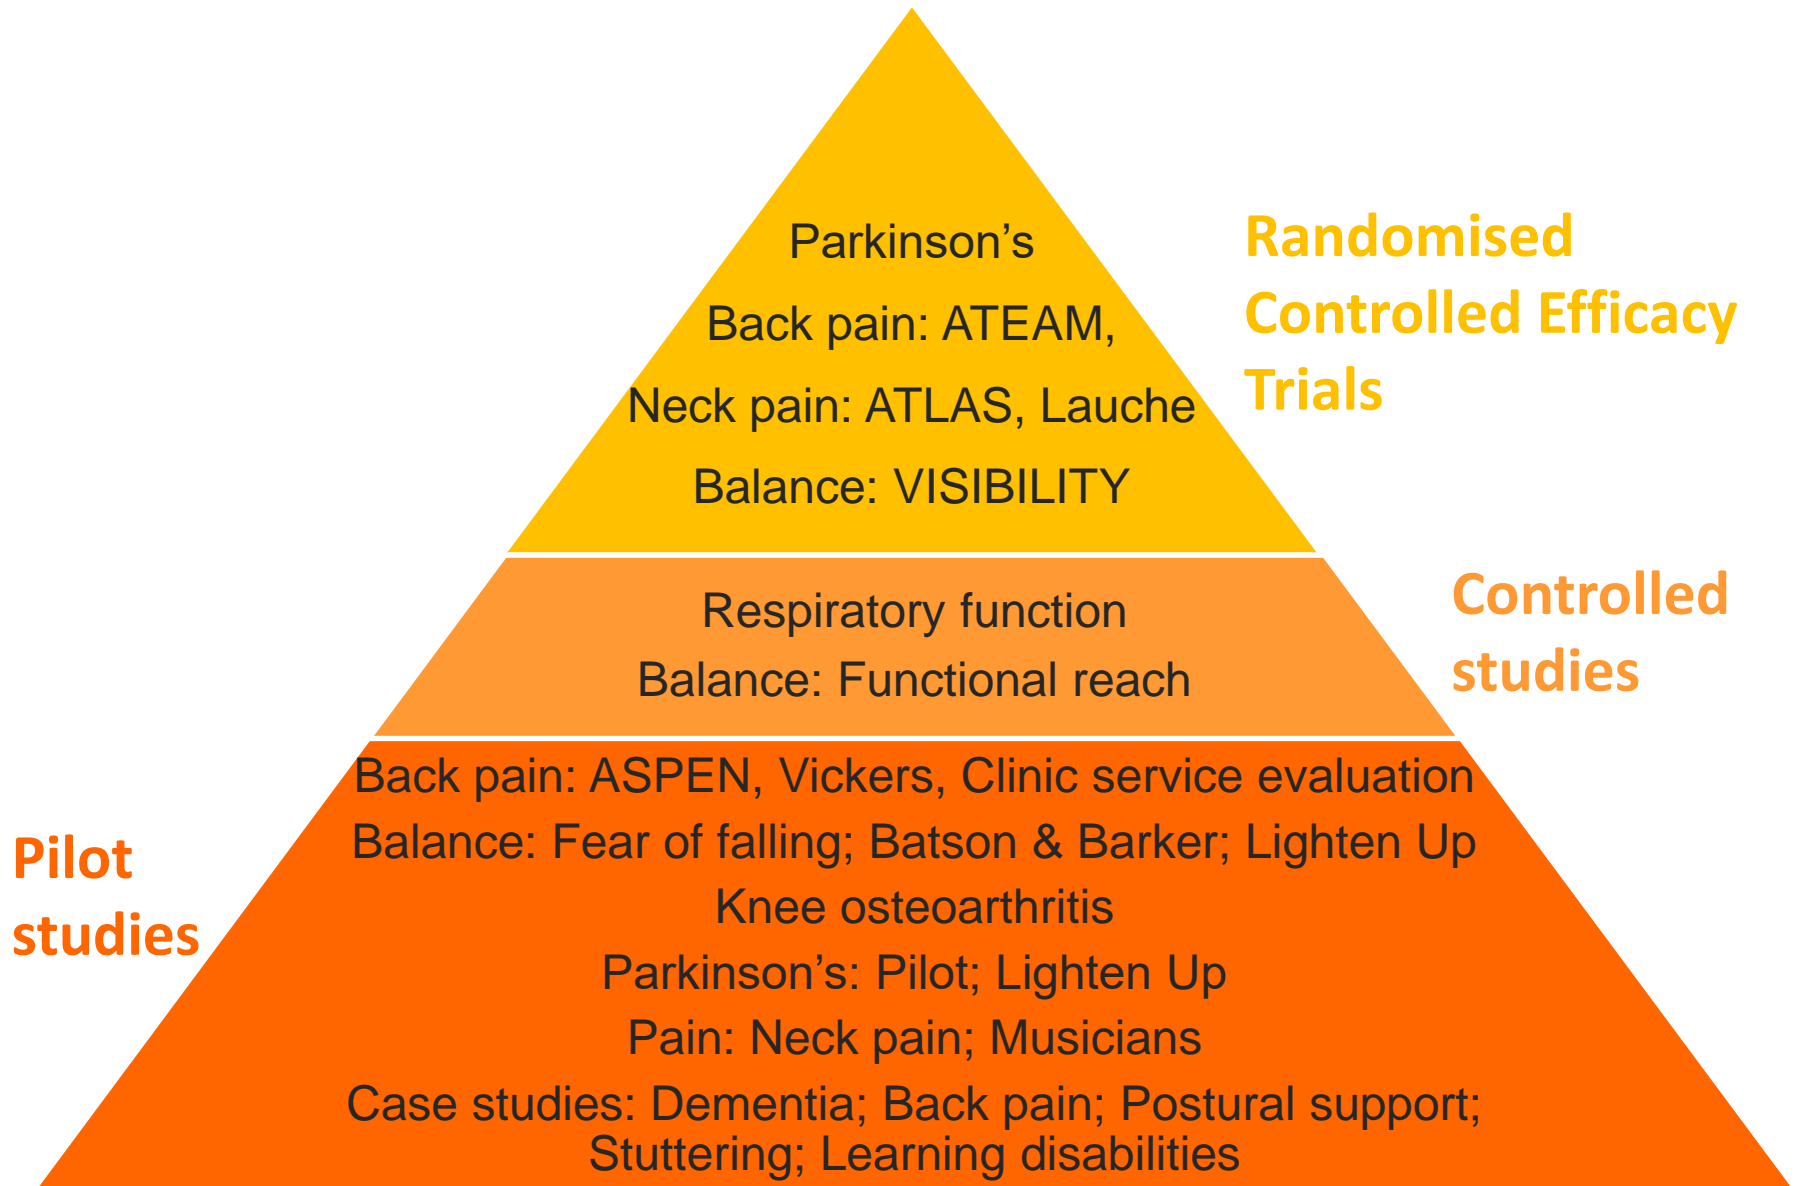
Parkinson’s

Back pain: ATEAM,

Neck pain: ATLAS, Lauche

Balance: VISIBILITY

Randomised Controlled Efficacy Trials

Respiratory function

Balance: Functional reach

Controlled studies

Back pain: ASPEN, Vickers, Clinic service evaluation

Balance: Fear of falling; Batson & Barker; Lighten Up

Knee osteoarthritis

Parkinson’s: Pilot; Lighten Up

Pain: Neck pain; Musicians

Case studies: Dementia; Back pain; Postural support; Stuttering; Learning disabilities

Pilot studies